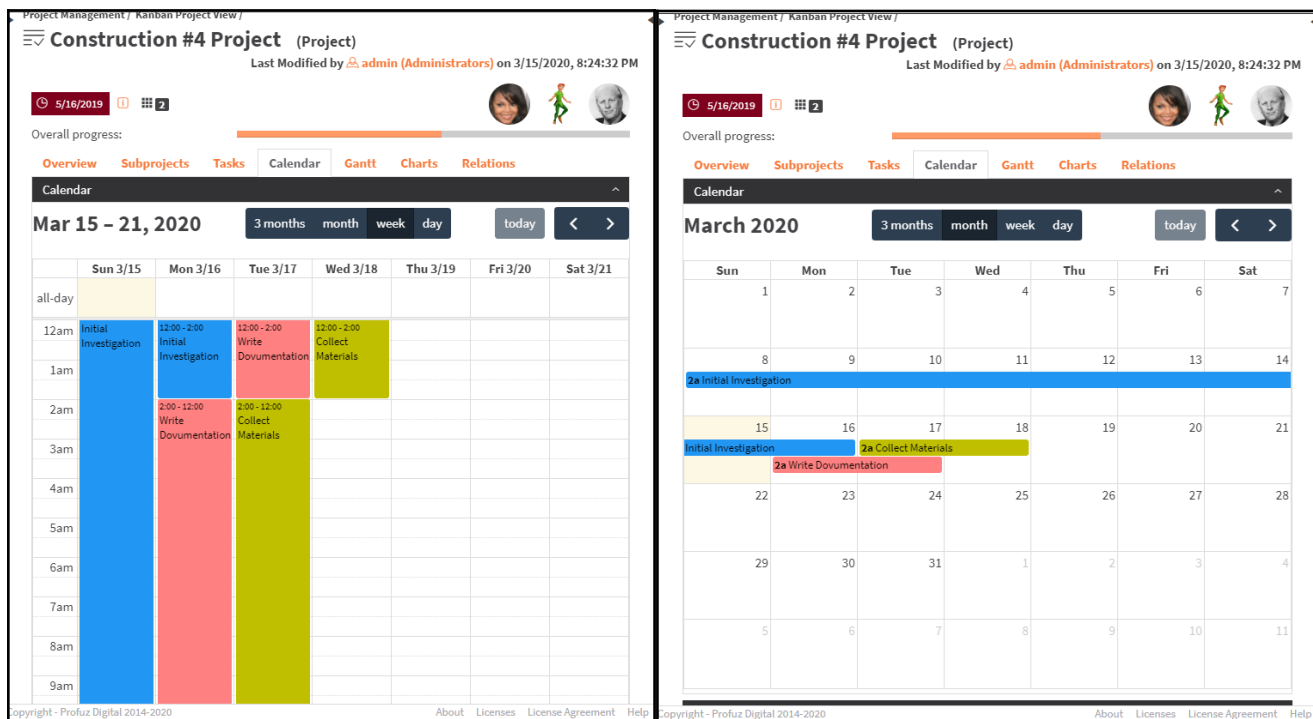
Project Management / Kanban Project View /

Construction #4 Project (Project)

Last Modified by admin (Administrators) on 3/15/2020, 8:24:32 PM

5/16/2019 2

Overall progress:

Overview Subprojects Tasks Calendar Gantt Charts Relations

Calendar

Mar 15 – 21, 2020

3 months month week day today

| | Sun 3/15 | Mon 3/16 | Tue 3/17 | Wed 3/18 | Thu 3/19 | Fri 3/20 | Sat 3/21 |
|---|---|---|---|---|---|---|---|
| all-day | | | | | | | |
| 12am | Initial Investigation | 12:00 - 2:00 Initial Investigation | 12:00 - 2:00 Write Dovumentation | 12:00 - 2:00 Collect Materials | | | |
| 1am | | | | | | | |
| 2am | | 2:00 - 12:00 Write Dovumentation | 2:00 - 12:00 Collect Materials | | | | |
| 3am | | | | | | | |
| 4am | | | | | | | |
| 5am | | | | | | | |
| 6am | | | | | | | |
| 7am | | | | | | | |
| 8am | | | | | | | |
| 9am | | | | | | | |

Copyright - Profuz Digital 2014-2020 About Licenses License Agreement Help

Project Management / Kanban Project View /

Construction #4 Project (Project)

Last Modified by admin (Administrators) on 3/15/2020, 8:24:32 PM

5/16/2019 2

Overall progress:

Overview Subprojects Tasks Calendar Gantt Charts Relations

Calendar

March 2020

3 months month week day today

| Sun | Mon | Tue | Wed | Thu | Fri | Sat |
|---|---|---|---|---|---|---|
| 1 | 2 | 3 | 4 | 5 | 6 | 7 |
| 8 2a Initial Investigation | 9 | 10 | 11 | 12 | 13 | 14 |
| 15 Initial Investigation | 16 2a Write Dovumentation | 17 2a Collect Materials | 18 | 19 | 20 | 21 |
| 22 | 23 | 24 | 25 | 26 | 27 | 28 |
| 29 | 30 | 31 | 1 | 2 | 3 | 4 |
| 5 | 6 | 7 | 8 | 9 | 10 | 11 |

Copyright - Profuz Digital 2014-2020 About Licenses License Agreement Help